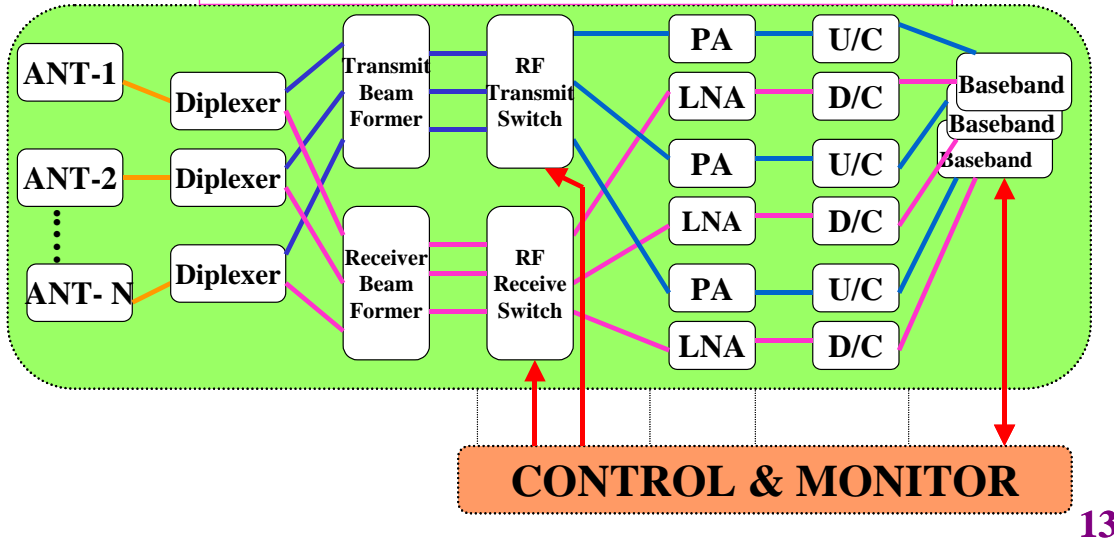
ANT-1

ANT-2

ANT- N

Diplexer

Diplexer

Diplexer

Transmit Beam Former

Receiver Beam Former

RF Transmit Switch

RF Receive Switch

PA

LNA

PA

LNA

PA

LNA

U/C

D/C

U/C

D/C

U/C

D/C

Baseband

Baseband

Baseband

CONTROL & MONITOR

13